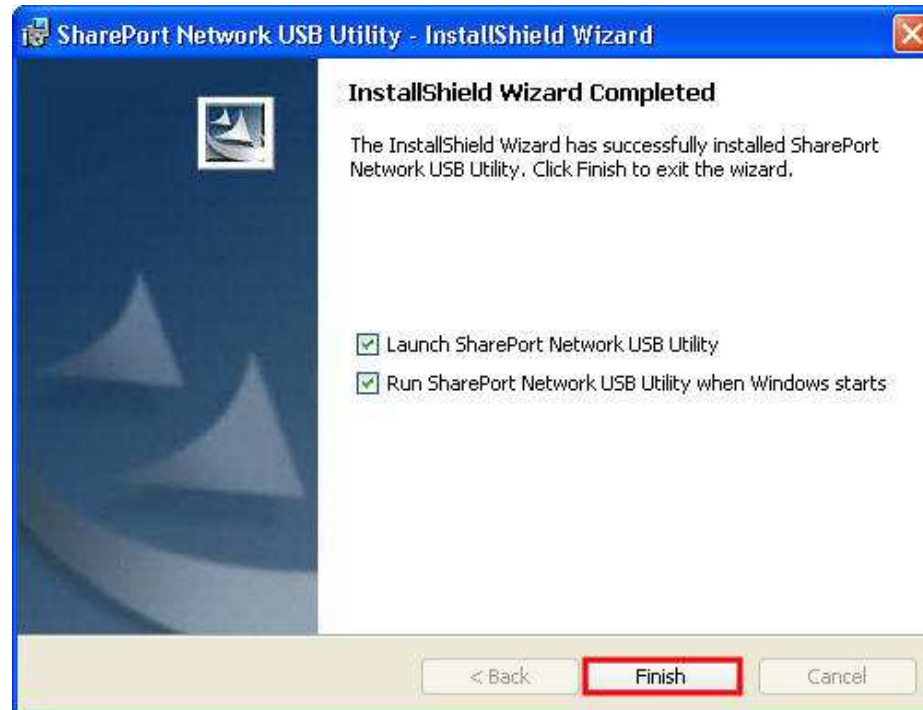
SharePort Network USB Utility - InstallShield Wizard

InstallShield Wizard Completed

The InstallShield Wizard has successfully installed SharePort Network USB Utility. Click Finish to exit the wizard.

Launch SharePort Network USB Utility

Run SharePort Network USB Utility when Windows starts

< Back

Finish

Cancel